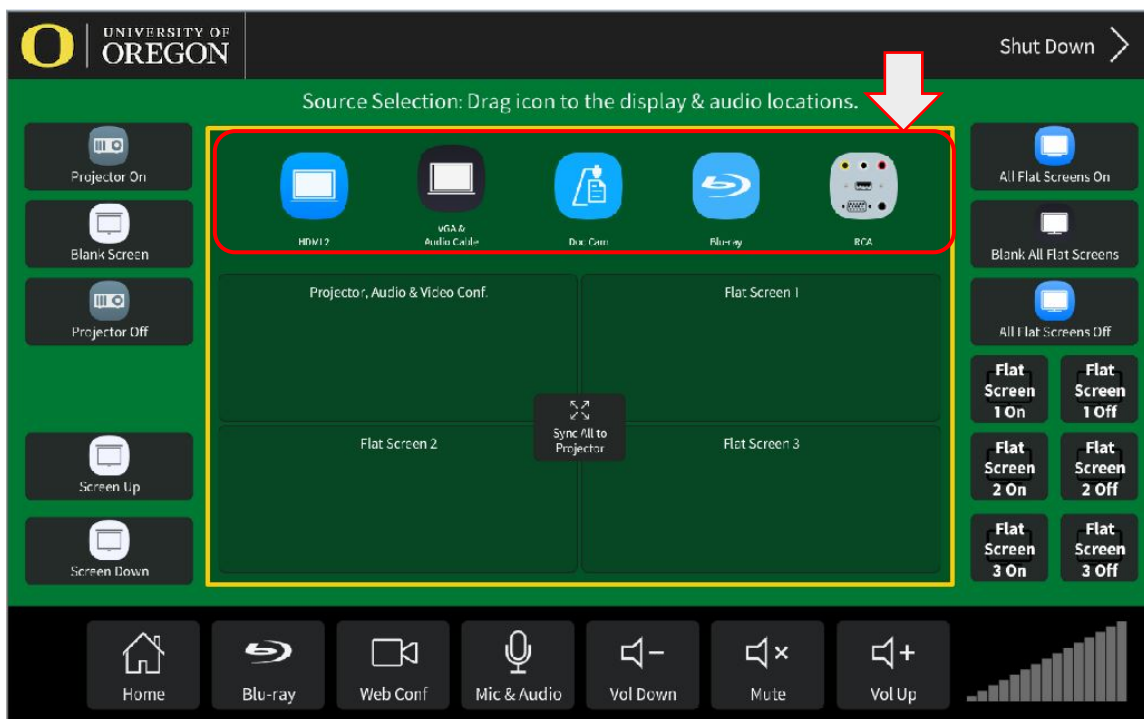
UNIVERSITY OF OREGON

Shut Down

Source Selection: Drag icon to the display & audio locations.

Projector On

Blank Screen

Projector Off

Screen Up

Screen Down

HDMI2

VGA & Audio Cable

Doc Cam

Blu-ray

RCA

Projector, Audio & Video Conf.

Flat Screen 1

Sync All to Projector

Flat Screen 2

Flat Screen 3

All Flat Screens On

Blank All Flat Screens

All Flat Screens Off

Flat Screen 1 On

Flat Screen 1 Off

Flat Screen 2 On

Flat Screen 2 Off

Flat Screen 3 On

Flat Screen 3 Off

Home

Blu-ray

Web Conf

Mic & Audio

Vol Down

Mute

Vol Up